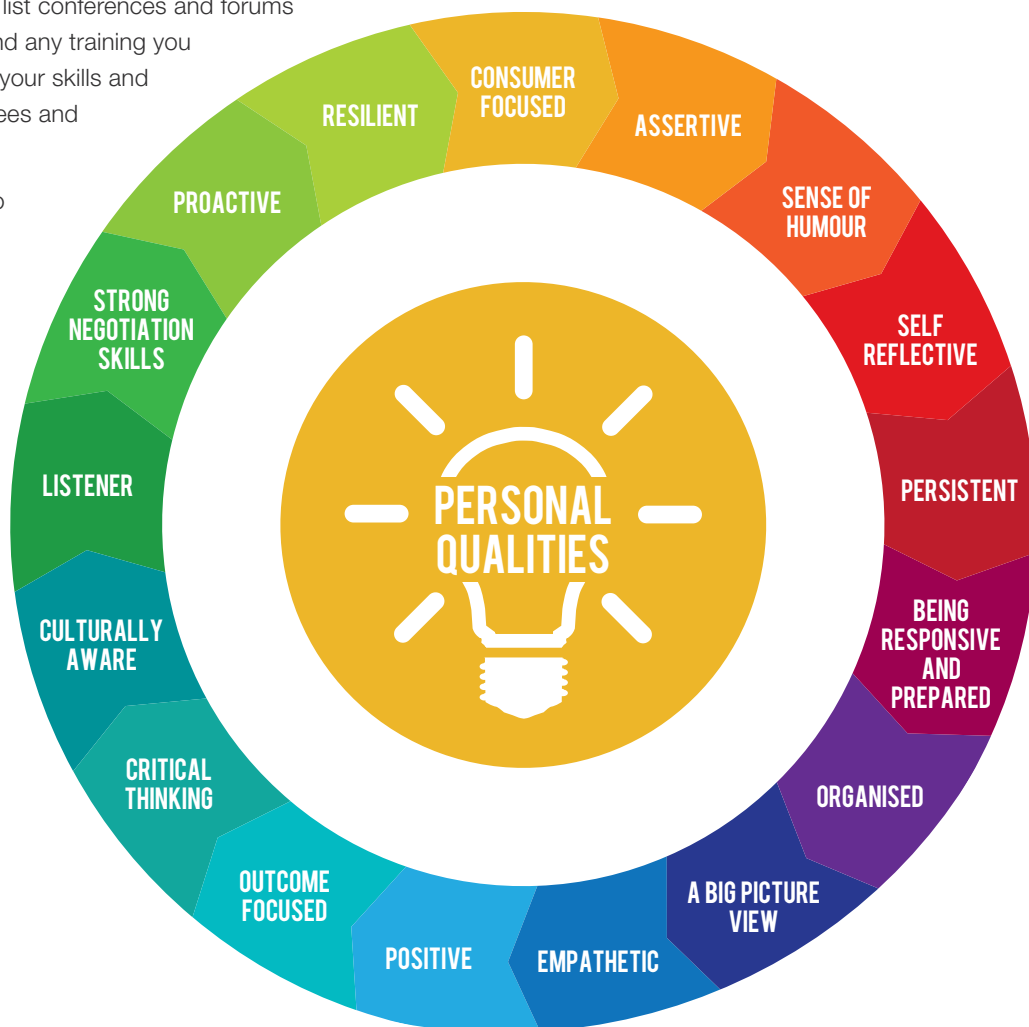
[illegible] list conferences and forums
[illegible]nd any training you
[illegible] your skills and
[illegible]ees and

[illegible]

CONSUMER FOCUSED

ASSERTIVE

SENSE OF HUMOUR

SELF REFLECTIVE

PERSISTENT

BEING RESPONSIVE AND PREPARED

ORGANISED

A BIG PICTURE VIEW

EMPATHETIC

POSITIVE

OUTCOME FOCUSED

CRITICAL THINKING

CULTURALLY AWARE

LISTENER

STRONG NEGOTIATION SKILLS

PROACTIVE

RESILIENT

PERSONAL QUALITIES